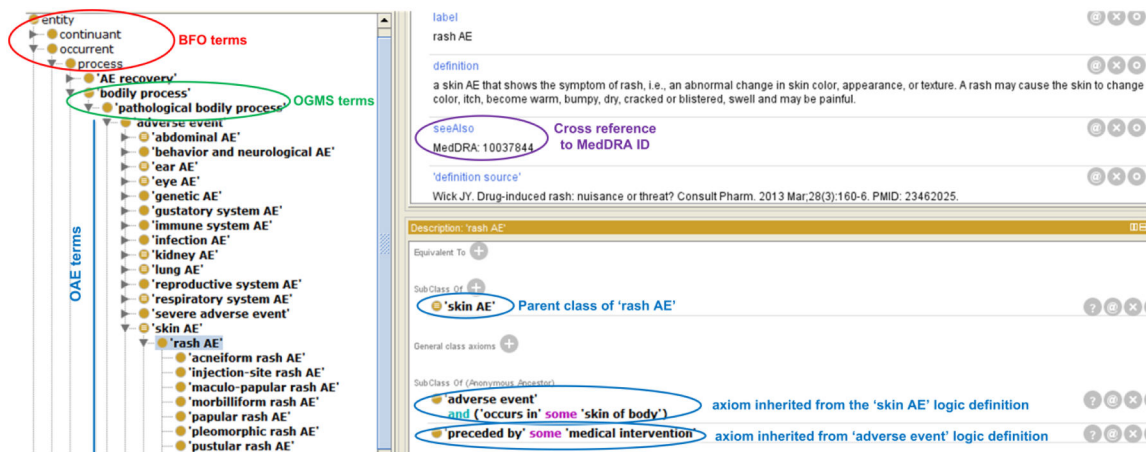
entity
continuant
occurrent
BFO terms
process
'AE recovery'
bodily process'
'pathological bodily process'
OGMS terms
adverse event'
'abdominal AE'
'behavior and neurological AE'
'ear AE'
'eye AE'
'genetic AE'
'gustatory system AE'
'immune system AE'
'infection AE'
'kidney AE'
'lung AE'
'reproductive system AE'
'respiratory system AE'
'severe adverse event'
'skin AE'
'rash AE'
'acneiform rash AE'
'injection-site rash AE'
'maculo-papular rash AE'
'morbilliform rash AE'
'papular rash AE'
'pleomorphic rash AE'
'pustular rash AE'
OAE terms

label
rash AE
definition
a skin AE that shows the symptom of rash, i.e., an abnormal change in skin color, appearance, or texture. A rash may cause the skin to change color, itch, become warm, bumpy, dry, cracked or blistered, swell and may be painful.
seeAlso
MedDRA: 10037844
Cross reference to MedDRA ID
'definition source'
Wick JY. Drug-induced rash: nuisance or threat? Consult Pharm. 2013 Mar;28(3):160-6. PMID: 23462025.

Description: 'rash AE'
Equivalent To
SubClass Of
'skin AE'
Parent class of 'rash AE'
General class axioms
SubClass Of (Anonymous Ancestor)
'adverse event'
and ('occurs in' some 'skin of body')
axiom inherited from the 'skin AE' logic definition
'preceded by' some 'medical intervention'
axiom inherited from 'adverse event' logic definition